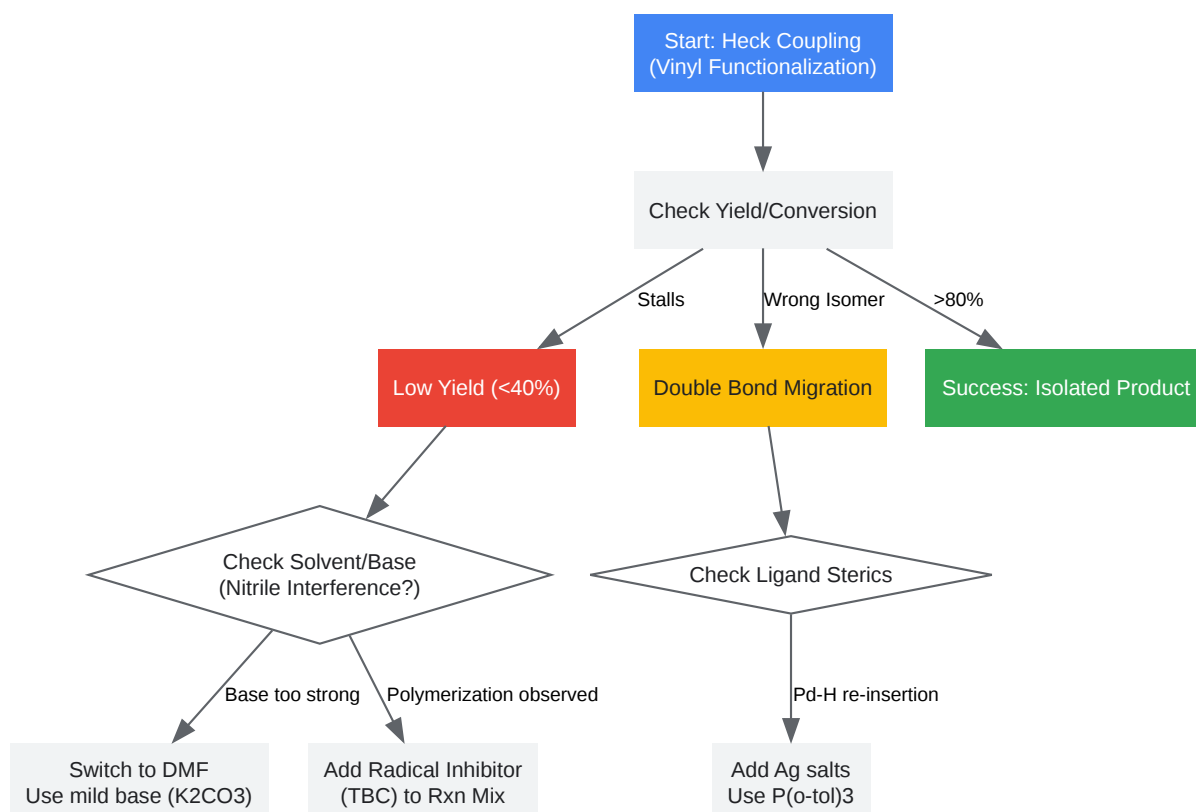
Start: Heck Coupling
(Vinyl Functionalization)

Check Yield/Conversion

Stalls

Wrong Isomer

>80%

Low Yield (<40%)

Double Bond Migration

Success: Isolated Product

Check Solvent/Base
(Nitrile Interference?)

Check Ligand Sterics

Base too strong

Polymerization observed

Pd-H re-insertion

Switch to DMF
Use mild base (K2CO3)

Add Radical Inhibitor
(TBC) to Rxn Mix

Add Ag salts
Use P(o-tol)3